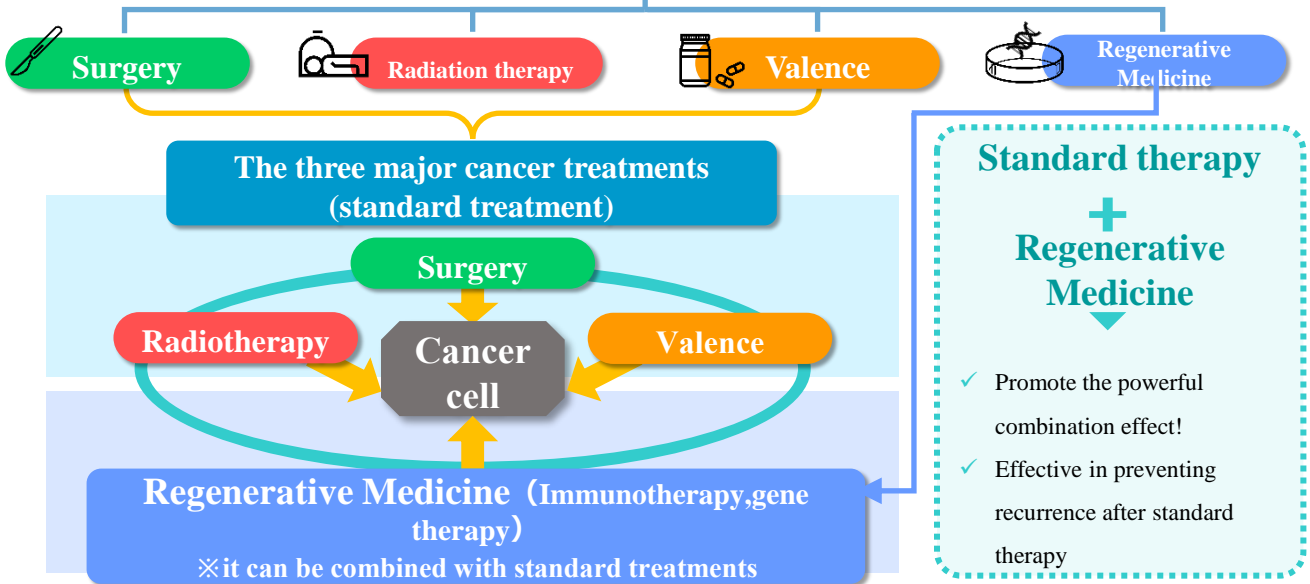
Surgery

Radiation therapy

Valence

Regenerative Medicine

The three major cancer treatments (standard treatment)

Surgery

Radiotherapy

Cancer cell

Valence

Regenerative Medicine（Immunotherapy,gene therapy）

※it can be combined with standard treatments

Standard therapy

+

Regenerative Medicine

✓ Promote the powerful combination effect!

✓ Effective in preventing recurrence after standard therapy